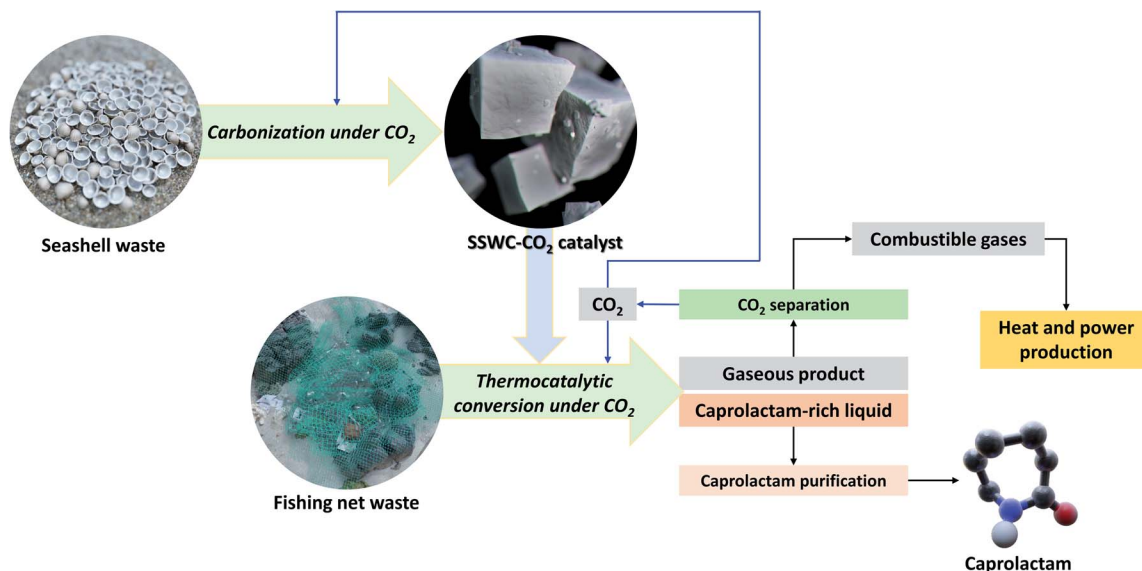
Carbonization under $CO_2$

Seashell waste

SSWC-$CO_2$ catalyst

Combustible gases

$CO_2$

$CO_2$ separation

Heat and power production

Thermocatalytic conversion under $CO_2$

Gaseous product

Caprolactam-rich liquid

Caprolactam purification

Fishing net waste

Caprolactam